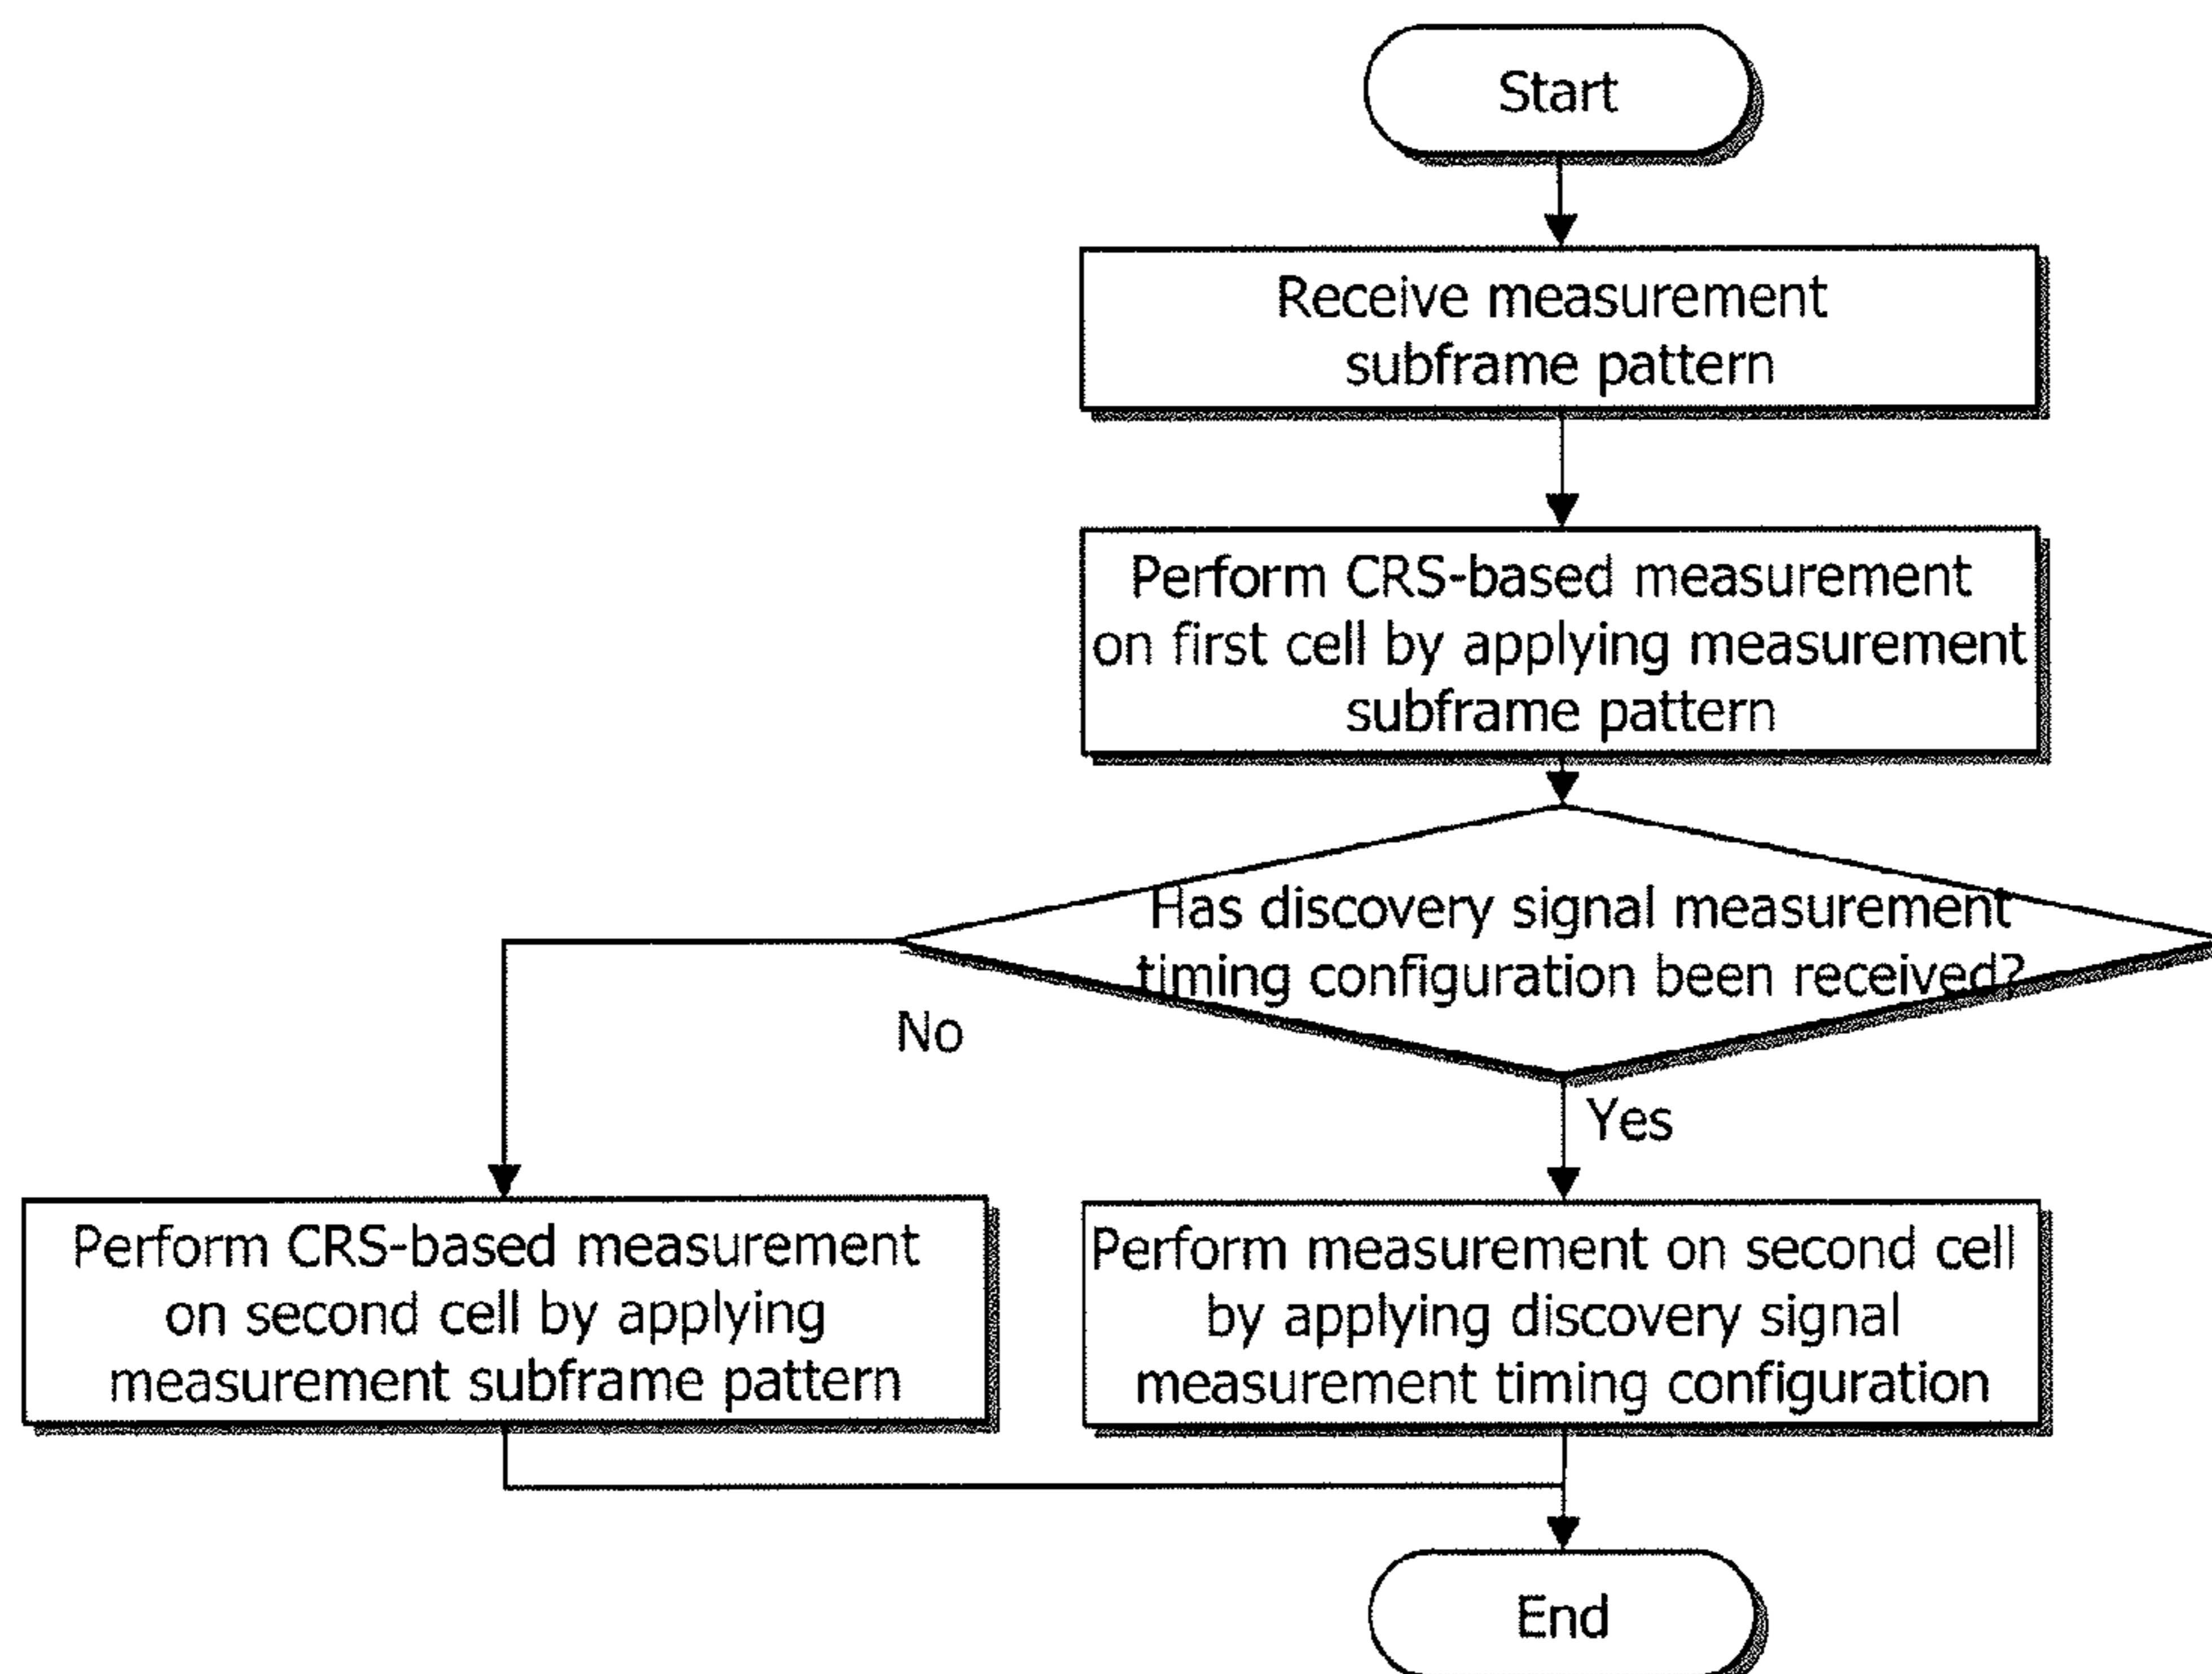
Start

Receive measurement subframe pattern

Perform CRS-based measurement on first cell by applying measurement subframe pattern

Has discovery signal measurement timing configuration been received?

No

Yes

Perform CRS-based measurement on second cell by applying measurement subframe pattern

Perform measurement on second cell by applying discovery signal measurement timing configuration

End